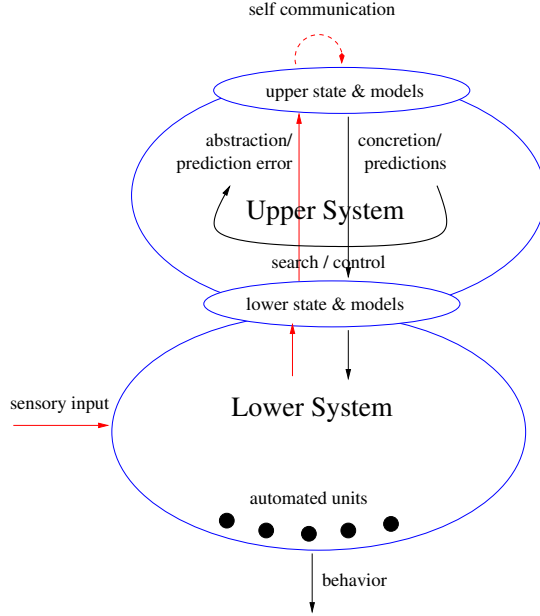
self communication

upper state & models

abstraction/
prediction error

concretion/
predictions

Upper System

search / control

lower state & models

sensory input

Lower System

automated units

behavior